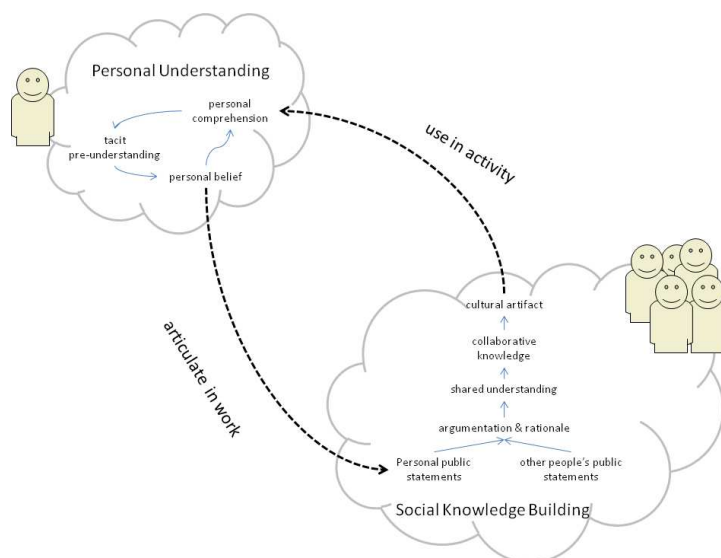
Personal Understanding

personal comprehension

tacit pre-understanding

personal belief

use in activity

articulate in work

cultural artifact

collaborative knowledge

shared understanding

argumentation & rationale

Personal public statements

other people's public statements

Social Knowledge Building